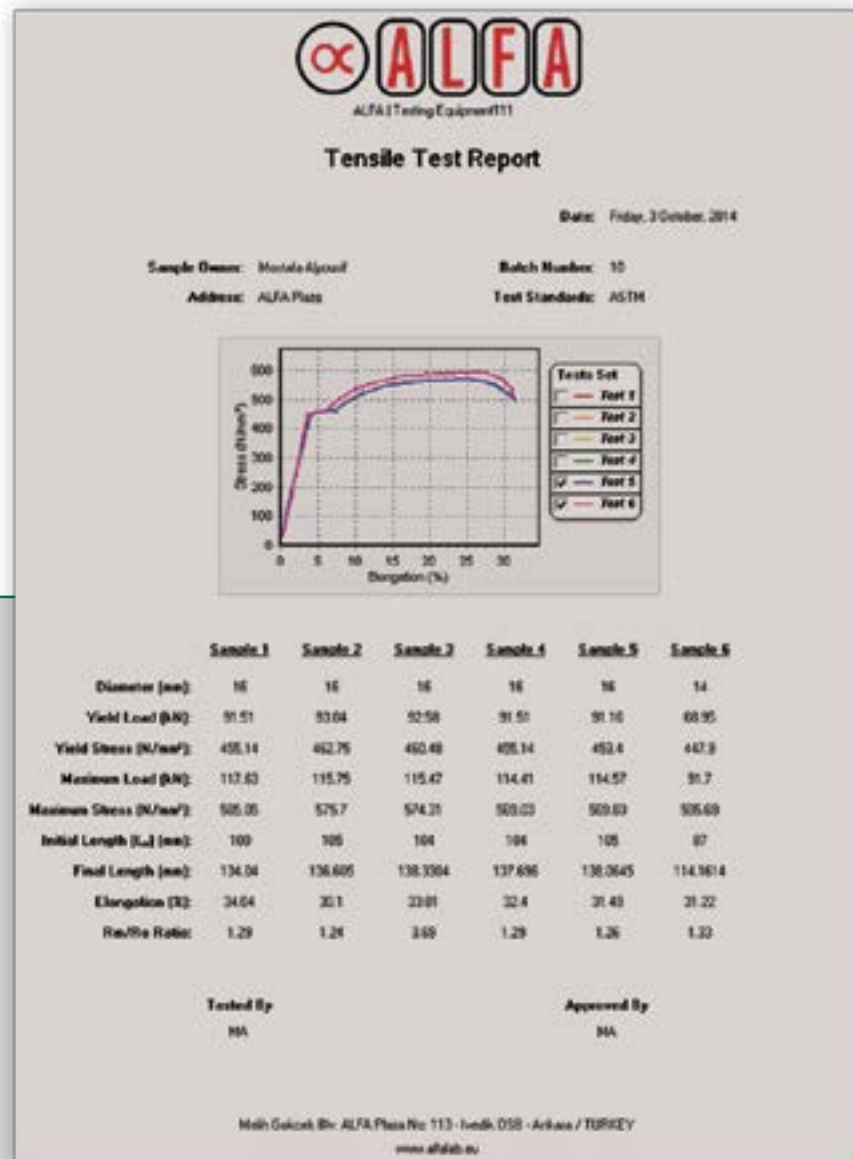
∝ALFA
ALFA | Testing Equipment111

Tensile Test Report

Date: Friday, 3 October, 2014

Sample Owner: Mostafa Alyousif
Address: ALFA Plaza

Batch Number: 10
Test Standards: ASTM

600
500
400
300
200
100
0
Stress (N/mm²)
0 5 10 15 20 25 30
Elongation (%)

Tests Set
Test 1
Test 2
Test 3
Test 4
Test 5
Test 6

| | Sample 1 | Sample 2 | Sample 3 | Sample 4 | Sample 5 | Sample 6 |
|---|---|---|---|---|---|---|
| Diameter [mm]: | 16 | 16 | 16 | 16 | 16 | 14 |
| Yield Load [kN]: | 91.51 | 93.04 | 92.58 | 91.51 | 91.16 | 68.95 |
| Yield Stress [N/mm²]: | 455.14 | 462.75 | 460.48 | 455.14 | 453.4 | 447.9 |
| Maximum Load [kN]: | 117.63 | 115.75 | 115.47 | 114.41 | 114.57 | 91.7 |
| Maximum Stress [N/mm²]: | 585.05 | 575.7 | 574.31 | 569.03 | 569.83 | 595.69 |
| Initial Length [L₀] [mm]: | 100 | 105 | 104 | 104 | 105 | 87 |
| Final Length [mm]: | 134.04 | 136.605 | 138.3384 | 137.696 | 138.0645 | 114.9614 |
| Elongation [%]: | 34.04 | 30.1 | 33.01 | 32.4 | 31.49 | 31.22 |
| Rm/Re Ratio: | 1.29 | 1.24 | 3.69 | 1.29 | 1.26 | 1.33 |

Tested By
MA

Approved By
MA

Melih Gokcek Blv. ALFA Plaza No: 113 - Ivedik OSB - Ankara / TURKEY
www.alfalab.eu